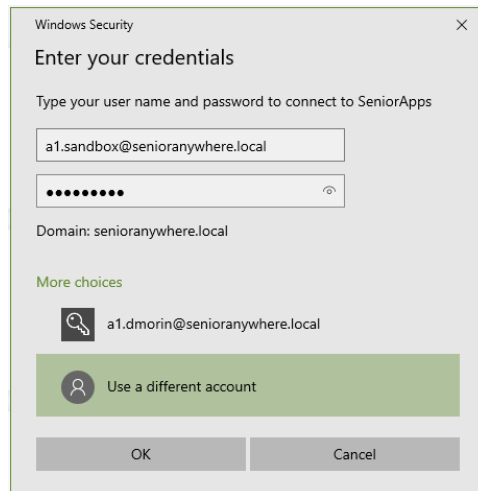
Windows Security

Enter your credentials

Type your user name and password to connect to SeniorApps

a1.sandbox@senioranywhere.local

•••••••••

Domain: senioranywhere.local

More choices

a1.dmorin@senioranywhere.local

Use a different account

OK

Cancel